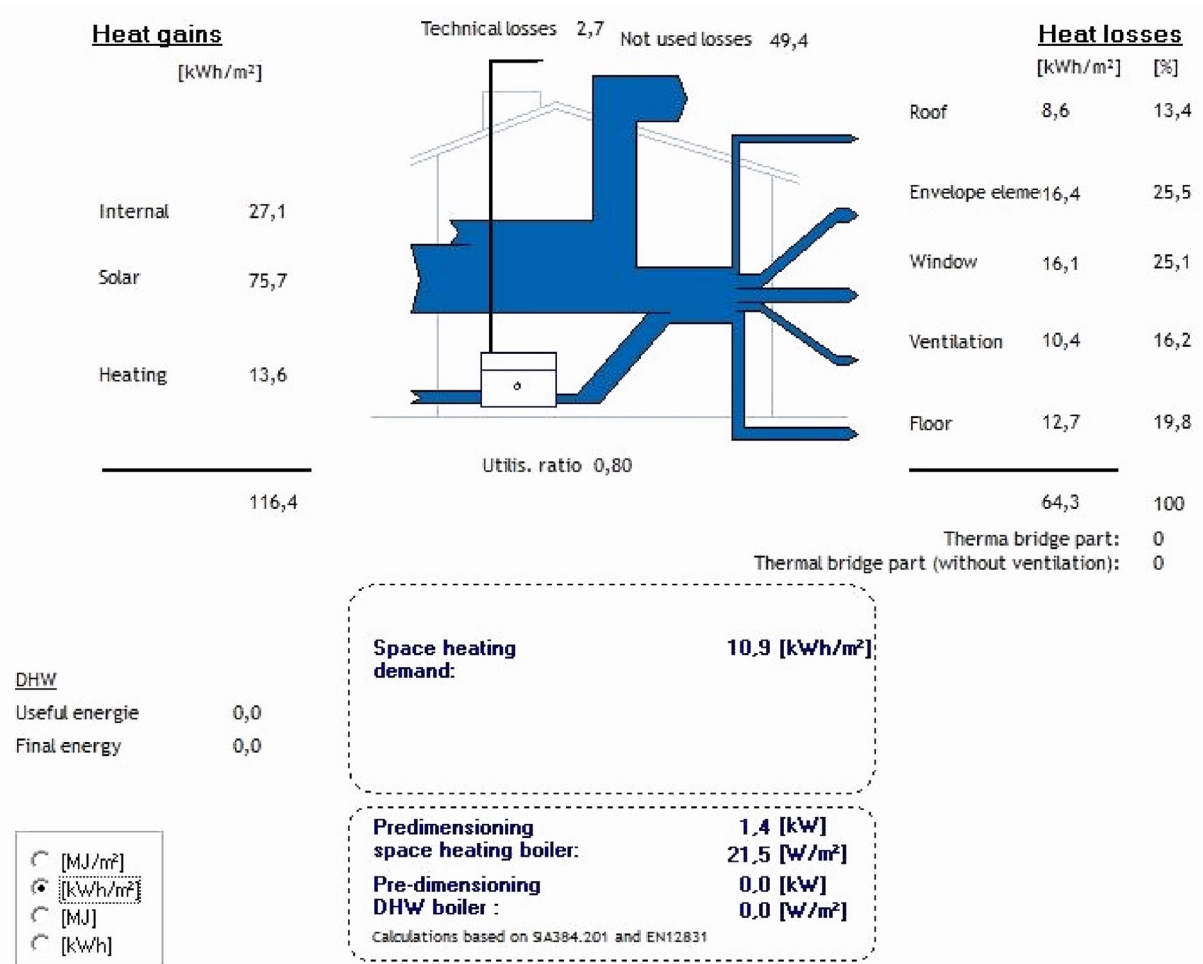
Heat gains

[kWh/m²]

| | |
|---|---|
| Internal | 27,1 |
| Solar | 75,7 |
| Heating | 13,6 |
| | 116,4 |

Technical losses 2,7

Not used losses 49,4

Utilis. ratio 0,80

Heat losses

| | [kWh/m²] | [%] |
|---|---|---|
| Roof | 8,6 | 13,4 |
| Envelope eleme | 16,4 | 25,5 |
| Window | 16,1 | 25,1 |
| Ventilation | 10,4 | 16,2 |
| Floor | 12,7 | 19,8 |
| | 64,3 | 100 |

Therma bridge part: 0
Thermal bridge part (without ventilation): 0

DHW
Useful energie 0,0
Final energy 0,0

Space heating demand: 10,9 [kWh/m²]

Predimensioning space heating boiler: 1,4 [kW] 21,5 [W/m²]
Pre-dimensioning DHW boiler : 0,0 [kW] 0,0 [W/m²]
Calculations based on SIA384.201 and EN12831

[MJ/m²]
[kWh/m²]
[MJ]
[kWh]